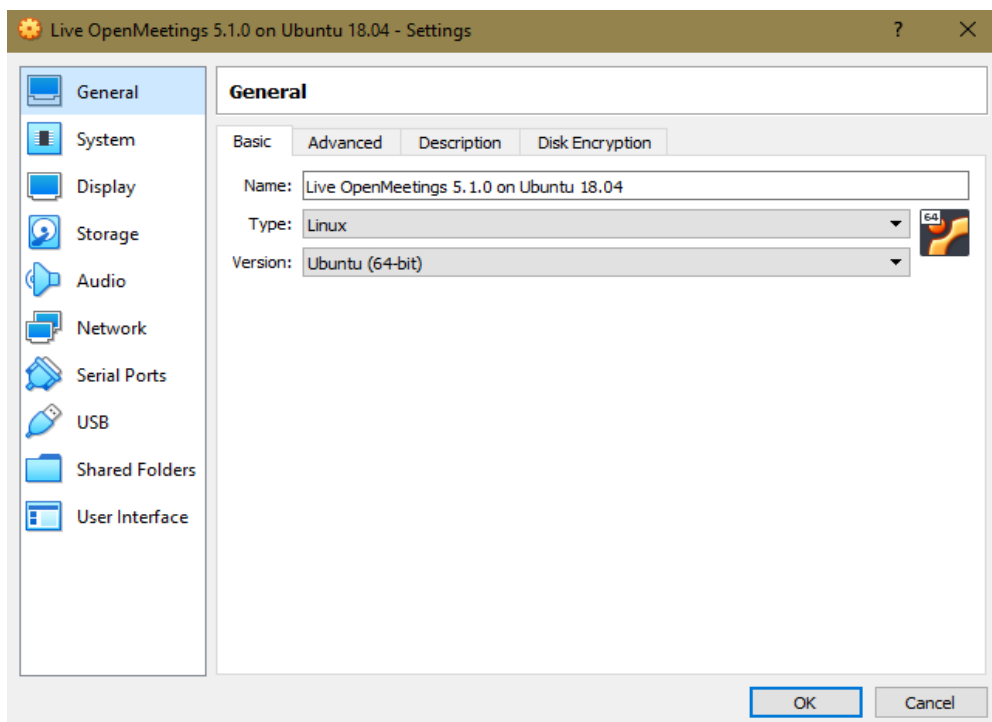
Live OpenMeetings 5.1.0 on Ubuntu 18.04 - Settings

?

General
System
Display
Storage
Audio
Network
Serial Ports
USB
Shared Folders
User Interface

General

Basic
Advanced
Description
Disk Encryption

Name: Live OpenMeetings 5.1.0 on Ubuntu 18.04
Type: Linux
Version: Ubuntu (64-bit)

64

OK
Cancel